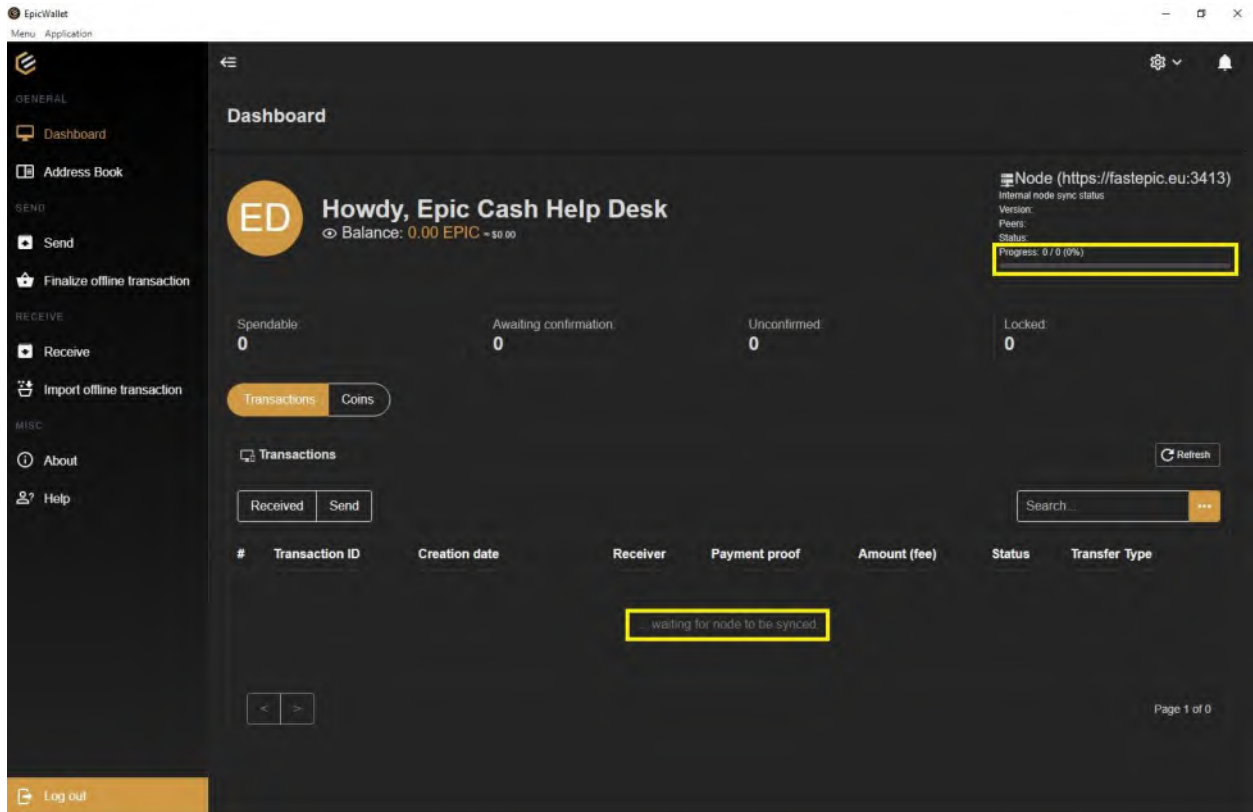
EpicWallet
Menu Application

GENERAL
Dashboard
Address Book
SEND
Send
Finalize offline transaction
RECEIVE
Receive
Import offline transaction
MISC
About
Help

Log out

Dashboard

ED
Howdy, Epic Cash Help Desk
Balance: 0.00 EPIC ~ $0.00

Node (https://fastepic.eu:3413)
Internal node sync status
Version:
Peers:
Status:
Progress: 0 / 0 (0%)

Spendable: 0
Awaiting confirmation: 0
Unconfirmed: 0
Locked: 0

Transactions Coins

Transactions
Refresh

Received Send
Search...

| # | Transaction ID | Creation date | Receiver | Payment proof | Amount (fee) | Status | Transfer Type |
|---|---|---|---|---|---|---|---|

... waiting for node to be synced.

< >
Page 1 of 0